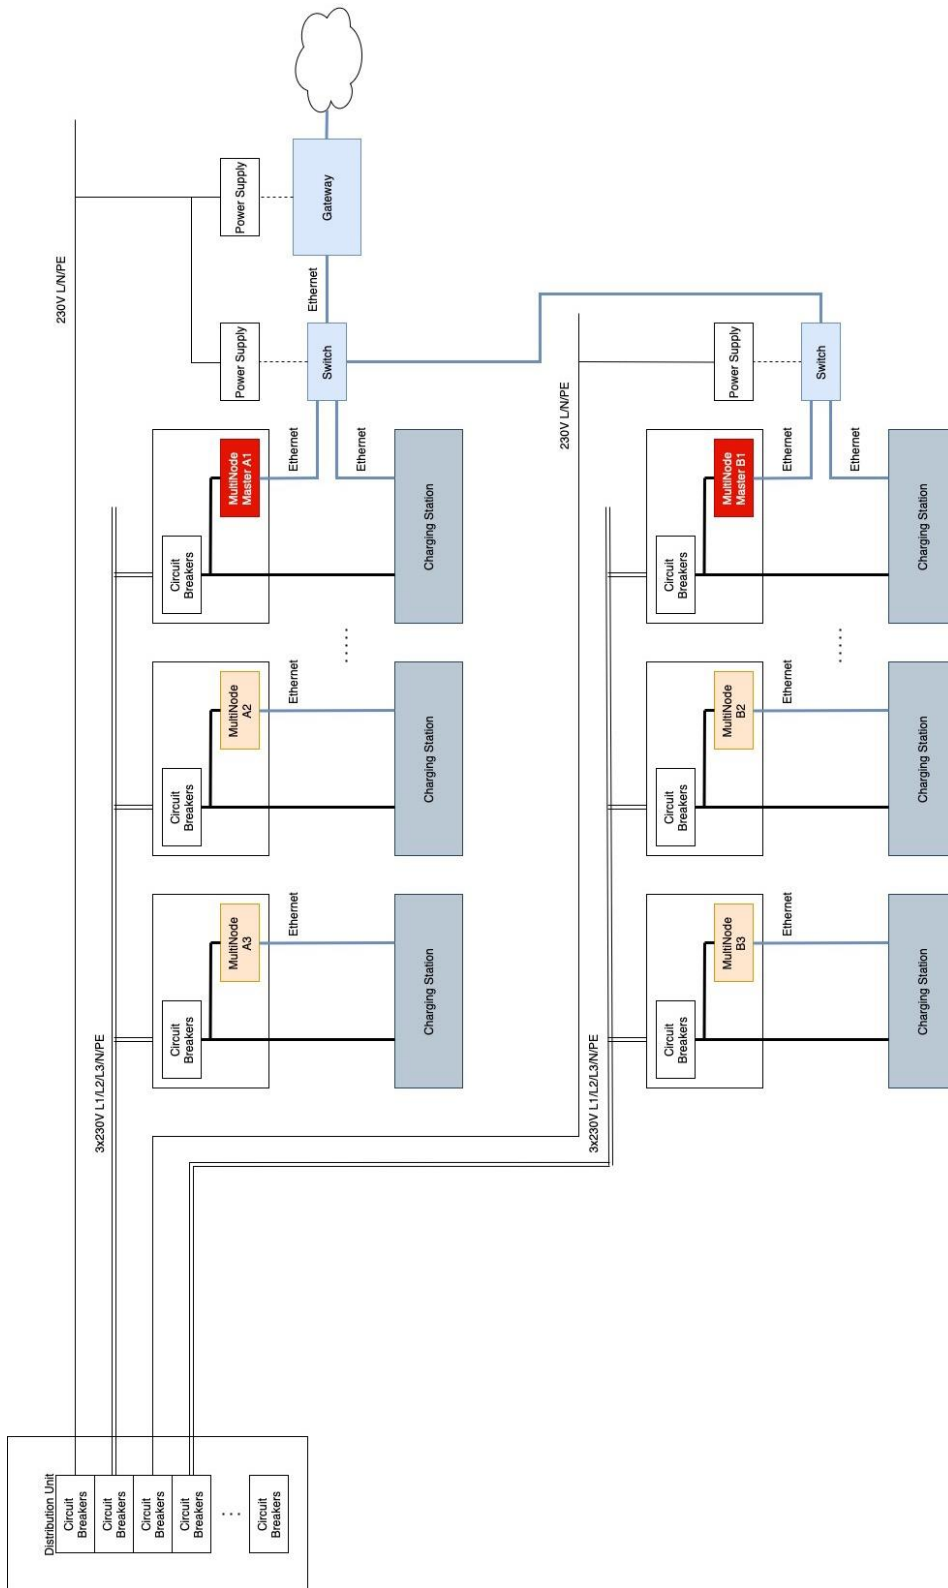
230V L/N/PE

Power Supply

Gateway

Ethernet

Power Supply

Switch

Ethernet

Ethernet

MultiNode Master A1

Circuit Breakers

Charging Station

.....

Ethernet

MultiNode A2

Circuit Breakers

Charging Station

Ethernet

MultiNode A3

Circuit Breakers

Charging Station

3x230V L1/L2/L3/N/PE

230V L/N/PE

Power Supply

Switch

Ethernet

Ethernet

MultiNode Master B1

Circuit Breakers

Charging Station

.....

Ethernet

MultiNode B2

Circuit Breakers

Charging Station

Ethernet

MultiNode B3

Circuit Breakers

Charging Station

3x230V L1/L2/L3/N/PE

Distribution Unit

Circuit Breakers

Circuit Breakers

Circuit Breakers

Circuit Breakers

...

Circuit Breakers